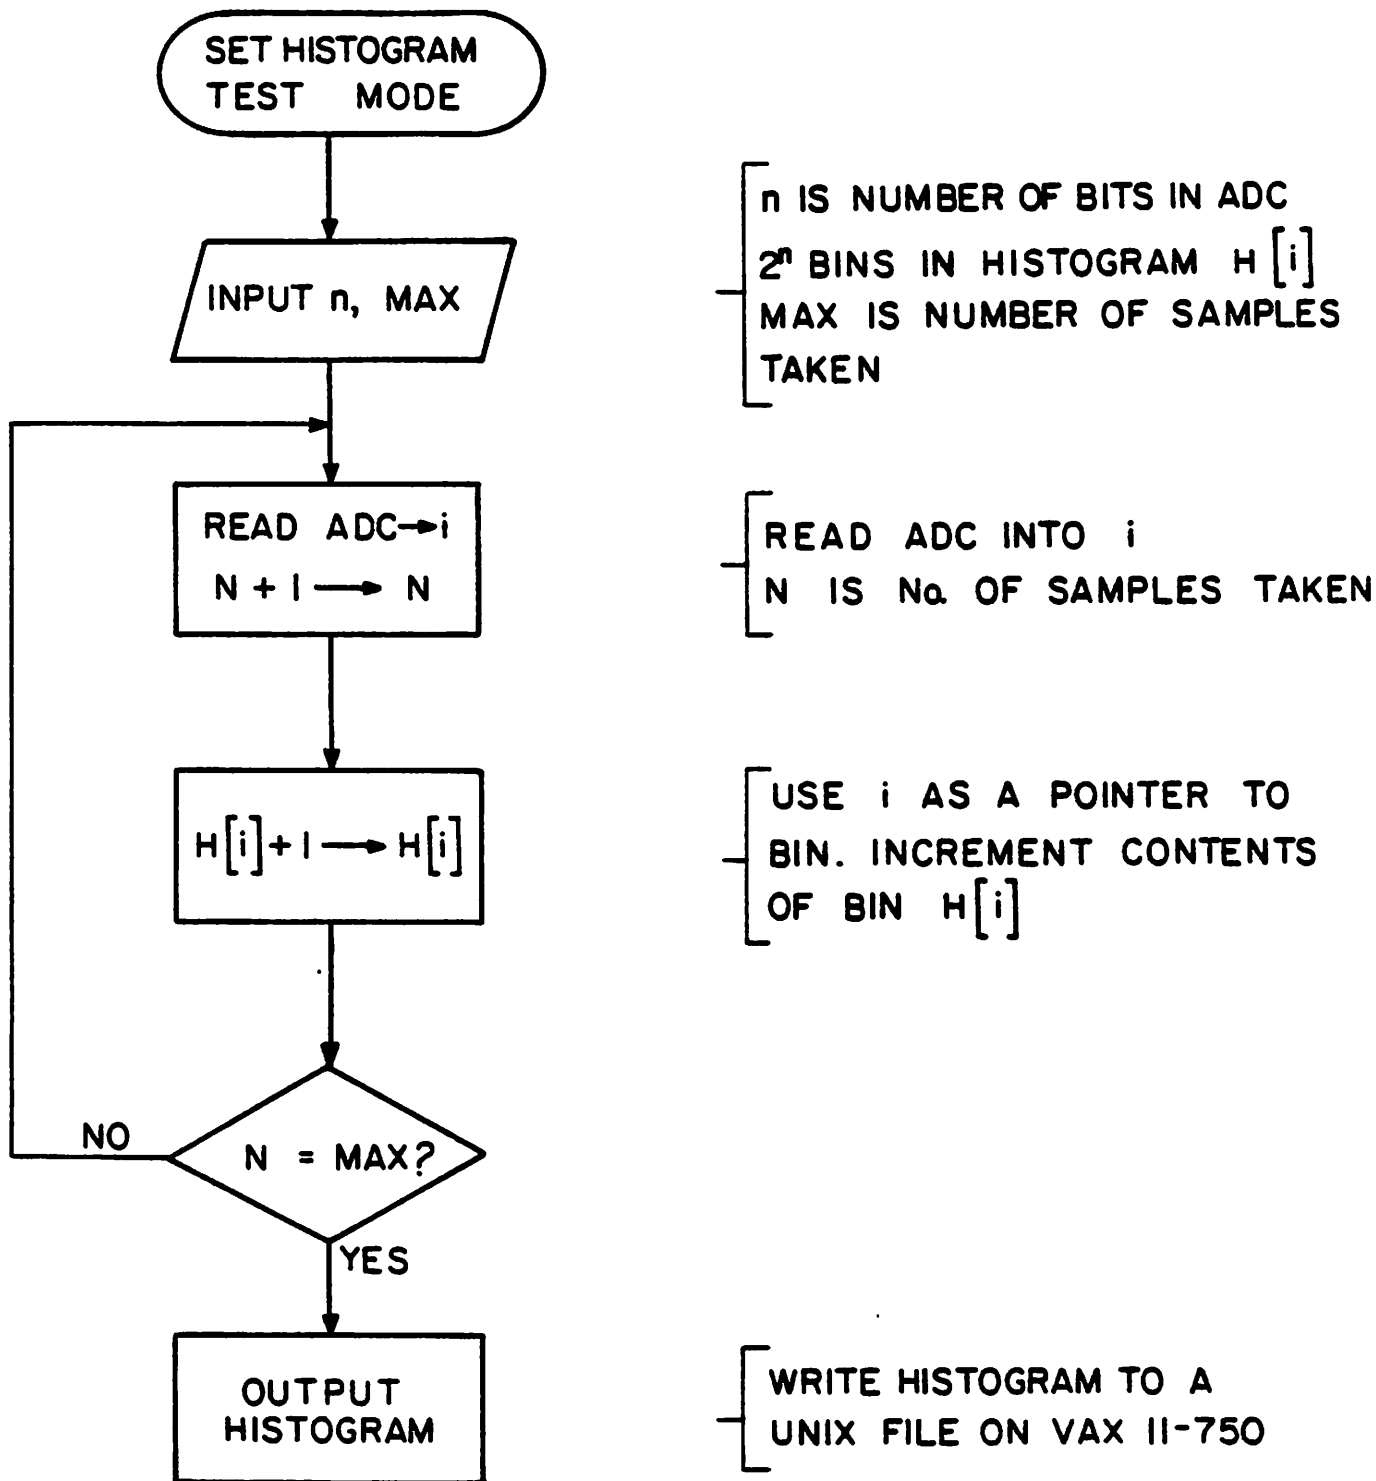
SET HISTOGRAM TEST MODE

INPUT n, MAX

n IS NUMBER OF BITS IN ADC
$2^n$ BINS IN HISTOGRAM H[i]
MAX IS NUMBER OF SAMPLES TAKEN

READ ADC→i
N + 1 → N

READ ADC INTO i
N IS No. OF SAMPLES TAKEN

H[i]+1 → H[i]

USE i AS A POINTER TO BIN. INCREMENT CONTENTS OF BIN H[i]

NO

N = MAX?

YES

OUTPUT HISTOGRAM

WRITE HISTOGRAM TO A UNIX FILE ON VAX 11-750